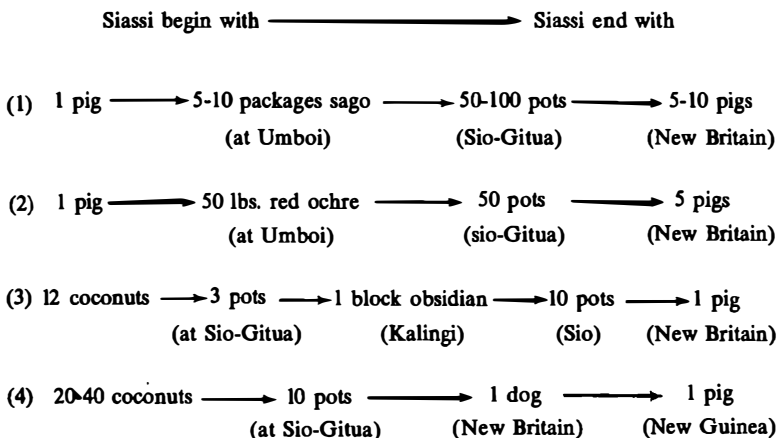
Siassi begin with → Siassi end with

(1) 1 pig → 5-10 packages sago (at Umboi) → 50-100 pots (Sio-Gitua) → 5-10 pigs (New Britain)

(2) 1 pig → 50 lbs. red ochre (at Umboi) → 50 pots (sio-Gitua) → 5 pigs (New Britain)

(3) 12 coconuts → 3 pots (at Sio-Gitua) → 1 block obsidian (Kalingi) → 10 pots (Sio) → 1 pig (New Britain)

(4) 20-40 coconuts → 10 pots (at Sio-Gitua) → 1 dog (New Britain) → 1 pig (New Guinea)